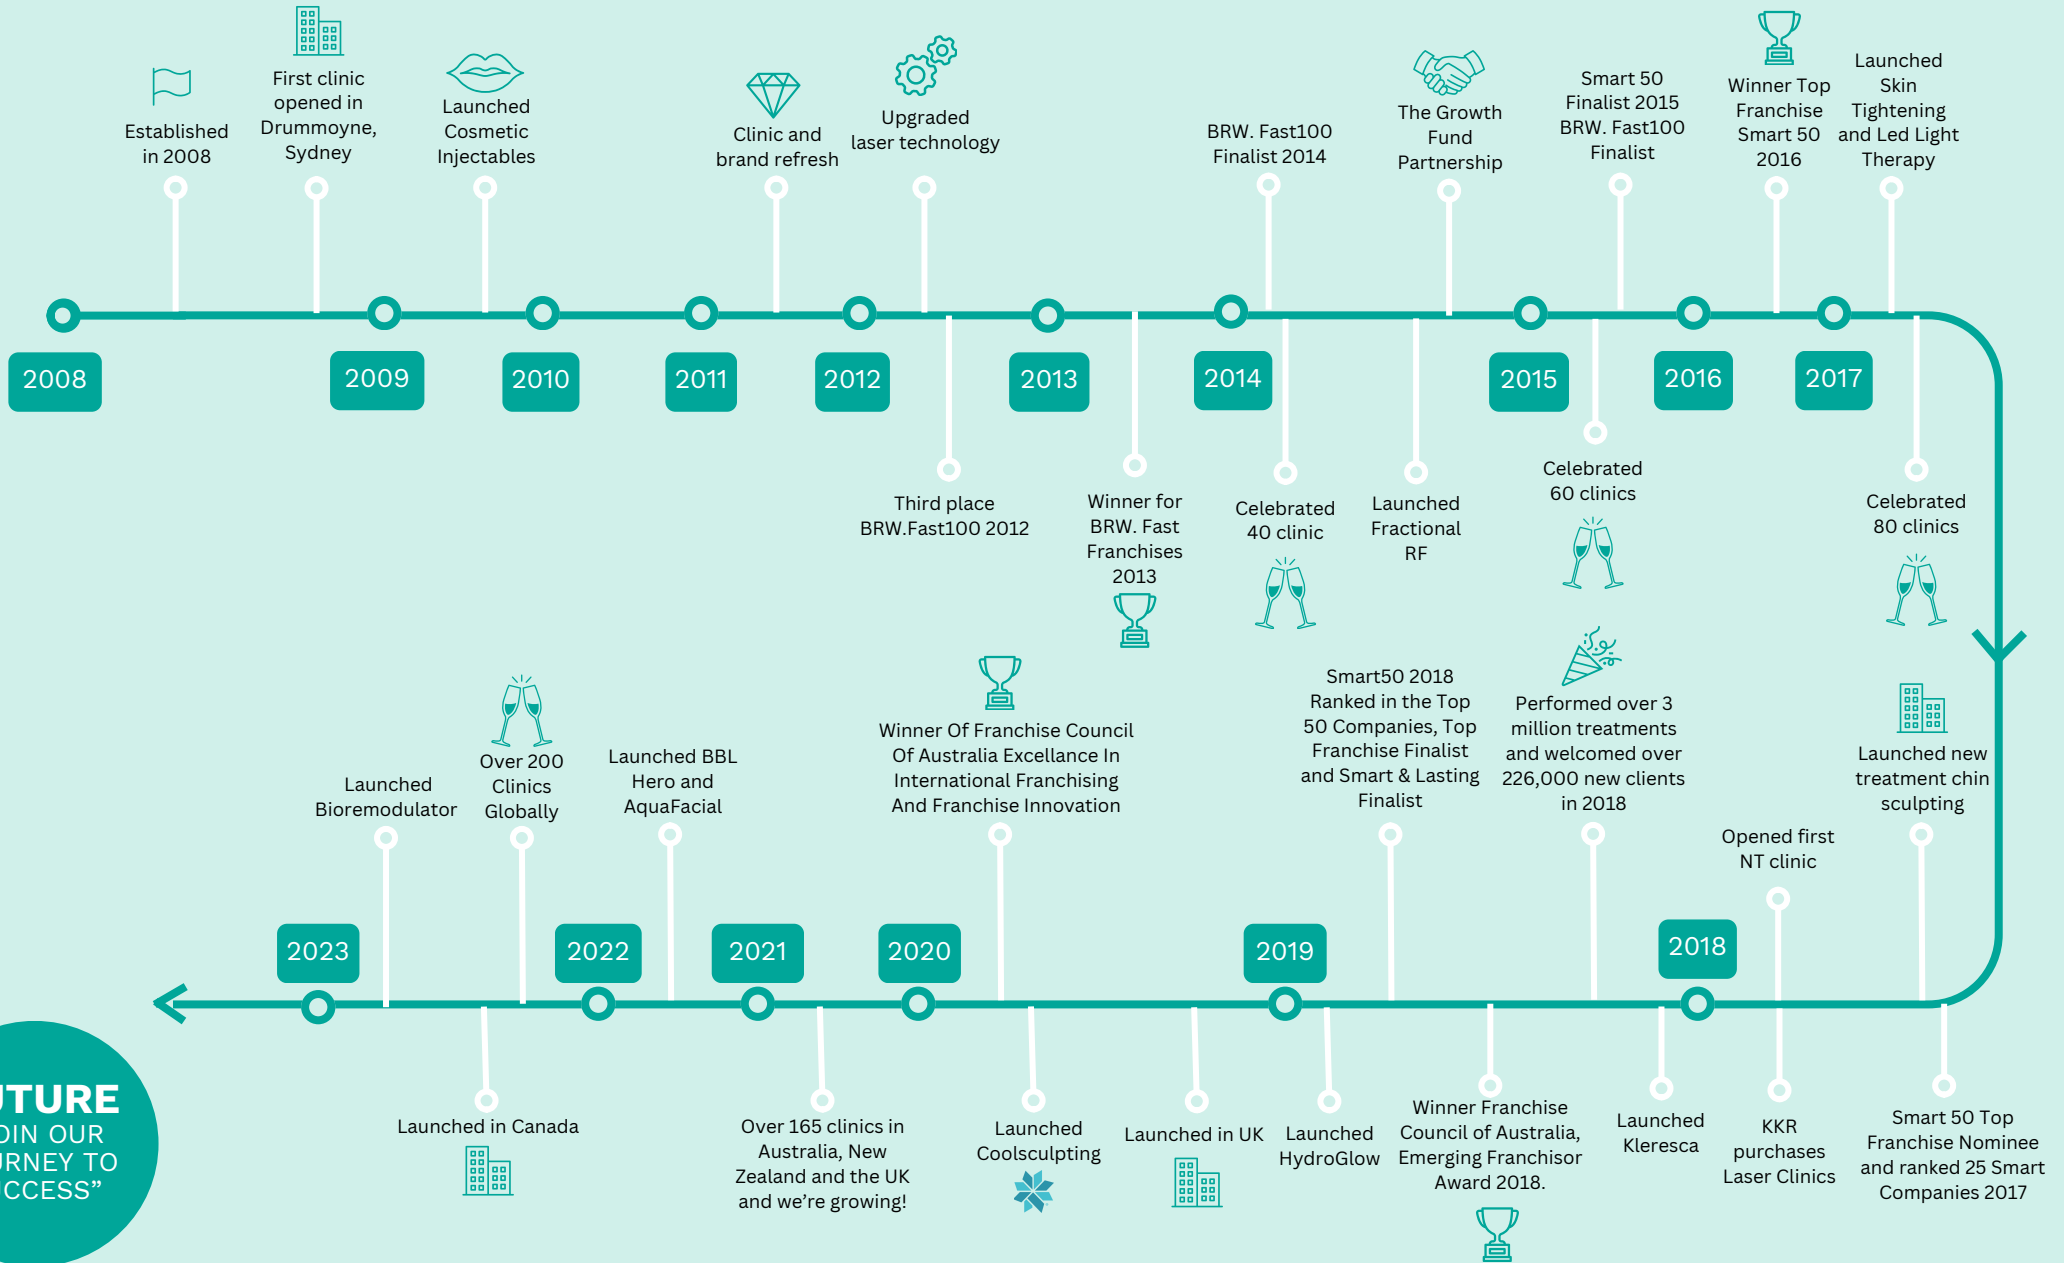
Established in 2008

First clinic opened in Drummoyne, Sydney

Launched Cosmetic Injectables

Clinic and brand refresh

Upgraded laser technology

BRW. Fast100 Finalist 2014

The Growth Fund Partnership

Smart 50 Finalist 2015 BRW. Fast100 Finalist

Winner Top Franchise Smart 50 2016

Launched Skin Tightening and Led Light Therapy

2008

2009

2010

2011

2012

2013

2014

2015

2016

2017

Third place BRW.Fast100 2012

Winner for BRW. Fast Franchises 2013

Celebrated 40 clinic

Launched Fractional RF

Celebrated 60 clinics

Celebrated 80 clinics

Smart50 2018 Ranked in the Top 50 Companies, Top Franchise Finalist and Smart & Lasting Finalist

Performed over 3 million treatments and welcomed over 226,000 new clients in 2018

Launched new treatment chin sculpting

Launched Bioremodulator

Over 200 Clinics Globally

Launched BBL Hero and AquaFacial

Winner Of Franchise Council Of Australia Excellance In International Franchising And Franchise Innovation

Opened first NT clinic

2023

2022

2021

2020

2019

2018

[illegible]UTURE
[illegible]OIN OUR
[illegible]RNEY TO
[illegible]CCESS”

Launched in Canada

Over 165 clinics in Australia, New Zealand and the UK and we’re growing!

Launched Coolsculpting

Launched in UK

Launched HydroGlow

Winner Franchise Council of Australia, Emerging Franchisor Award 2018.

Launched Kleresca

KKR purchases Laser Clinics

Smart 50 Top Franchise Nominee and ranked 25 Smart Companies 2017